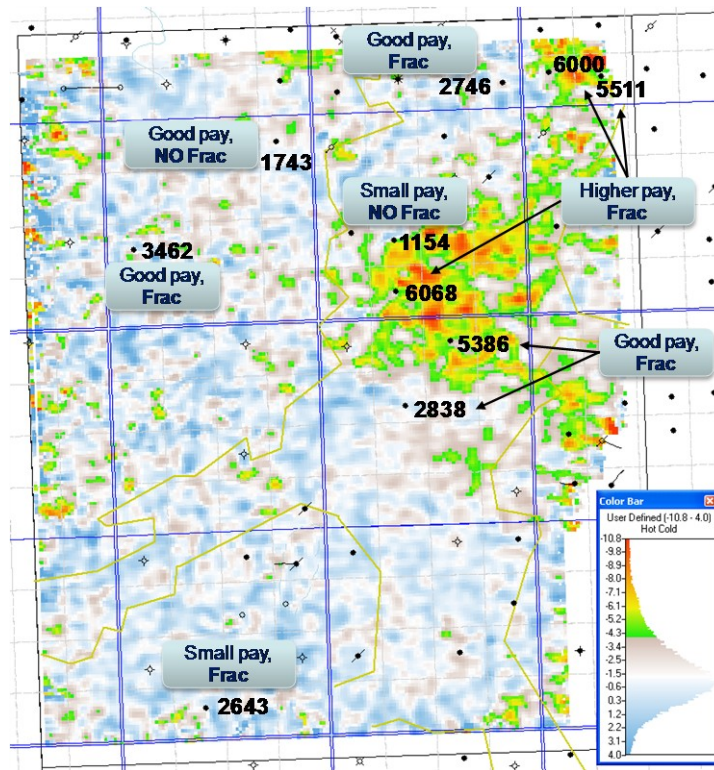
Good pay, Frac

2746

6000

5511

Good pay, NO Frac

1743

Small pay, NO Frac

Higher pay, Frac

3462

Good pay, Frac

1154

6068

5386

Good pay, Frac

2838

Small pay, Frac

2643

Color Bar

User Defined (-10.8 - 4.0)

Hot Cold

-10.8
-9.8
-8.9
-8.0
-7.1
-6.1
-5.2
-4.3
-3.4
-2.5
-1.5
-0.6
0.3
1.2
2.1
3.1
4.0